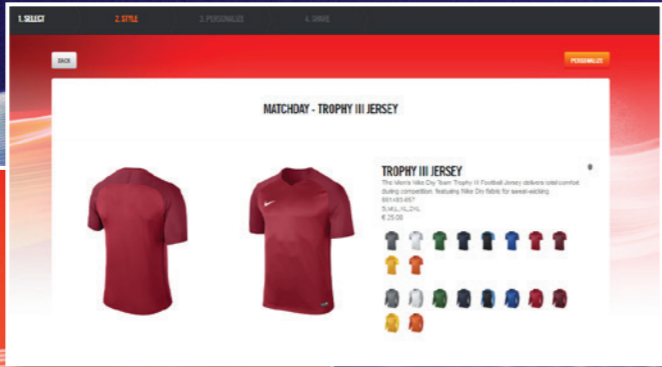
1. SELECT
2. STYLE
3. PERSONALIZE
4. SHARE

BACK

PERSONALIZE

MATCHDAY - TROPHY III JERSEY

TROPHY III JERSEY

The Men's Nike Dry Team Trophy III Football Jersey delivers total comfort during competition, featuring Nike Dry fabric for sweat-wicking.

881483-657

S,M,L,XL,2XL

€ 25.00